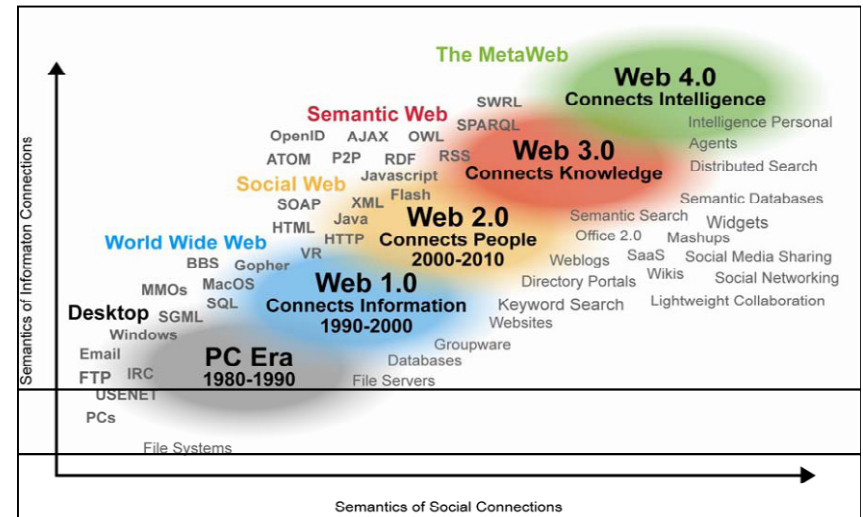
The MetaWeb

Web 4.0
Connects Intelligence

Semantic Web

SWRL
SPARQL

OpenID AJAX OWL
ATOM P2P RDF RSS
Javascript

Web 3.0
Connects Knowledge

Intelligence Personal Agents
Distributed Search

Social Web
Flash
SOAP XML
HTML Java
HTTP

Web 2.0
Connects People
2000-2010

Semantic Databases
Semantic Search
Widgets
Office 2.0
Mashups

World Wide Web
VR
BBS Gopher
MMOs MacOS
SQL

Web 1.0
Connects Information
1990-2000

Weblogs SaaS Social Media Sharing
Wikis Social Networking
Directory Portals
Lightweight Collaboration
Keyword Search
Websites

Desktop SGML
Windows
Email
FTP IRC
USENET
PCs

PC Era
1980-1990

Groupware
Databases
File Servers

File Systems

Semantics of Informaton Connections

Semantics of Social Connections